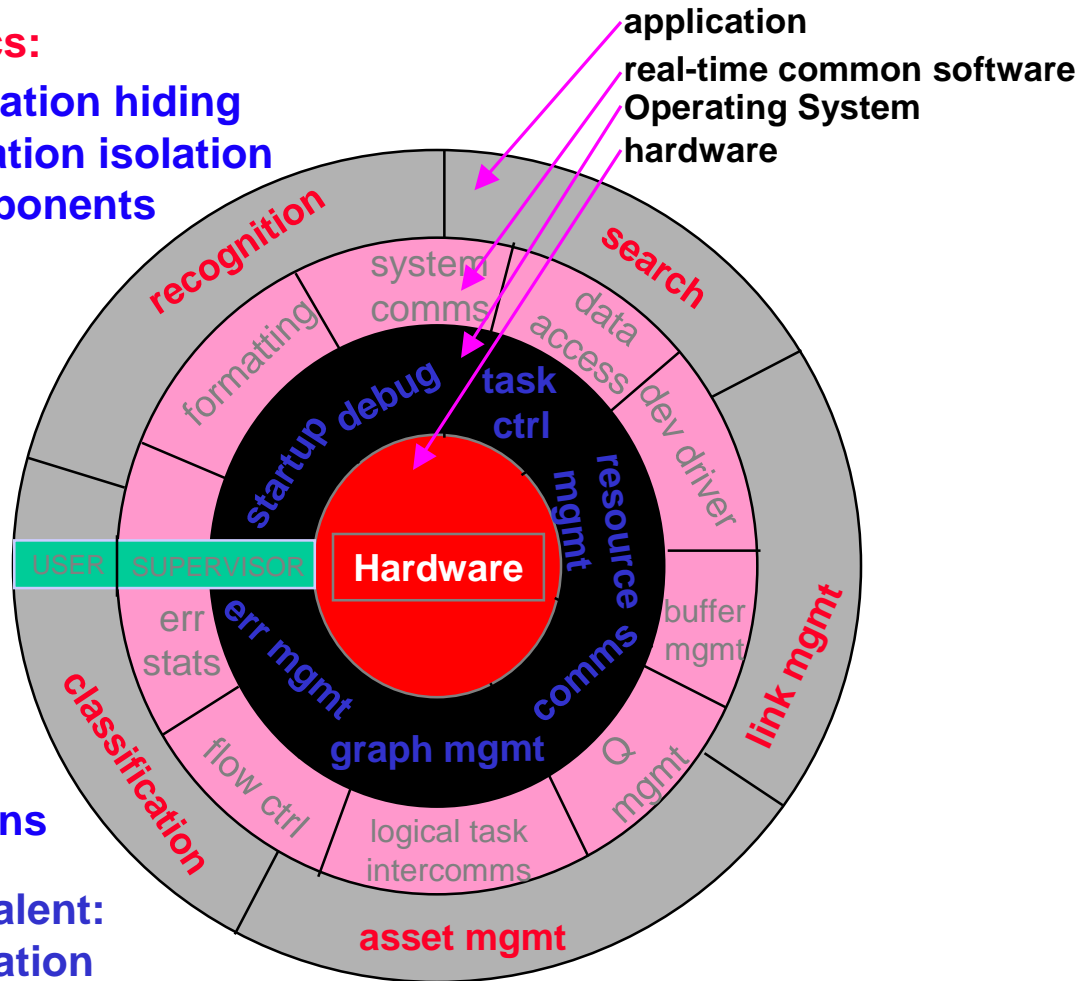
cs:
ation hiding
ation isolation
ponents

ns

alent:
ation

application
real-time common software
Operating System
hardware

recognition
search
link mgmt
asset mgmt
classification

system comms
data access
dev driver
buffer mgmt
Q mgmt
logical task intercomms
flow ctrl
err stats
formatting

startup debug
task ctrl
resource mgmt
comms
graph mgmt
err mgmt

USER
SUPERVISOR
Hardware